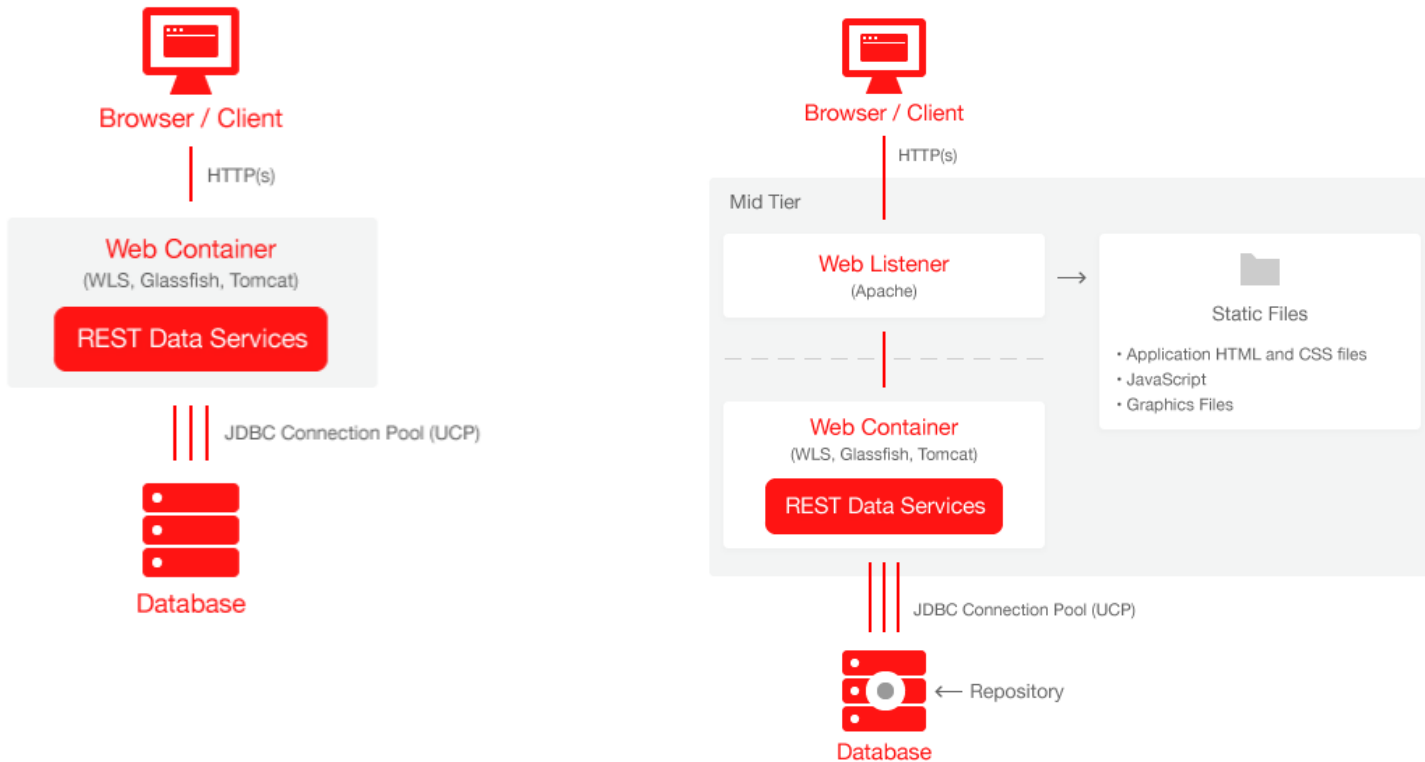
Browser / Client

HTTP(s)

Web Container
(WLS, Glassfish, Tomcat)

REST Data Services

JDBC Connection Pool (UCP)

Database

Browser / Client

HTTP(s)

Mid Tier

Web Listener
(Apache)

Static Files

• Application HTML and CSS files
• JavaScript
• Graphics Files

Web Container
(WLS, Glassfish, Tomcat)

REST Data Services

JDBC Connection Pool (UCP)

Repository

Database